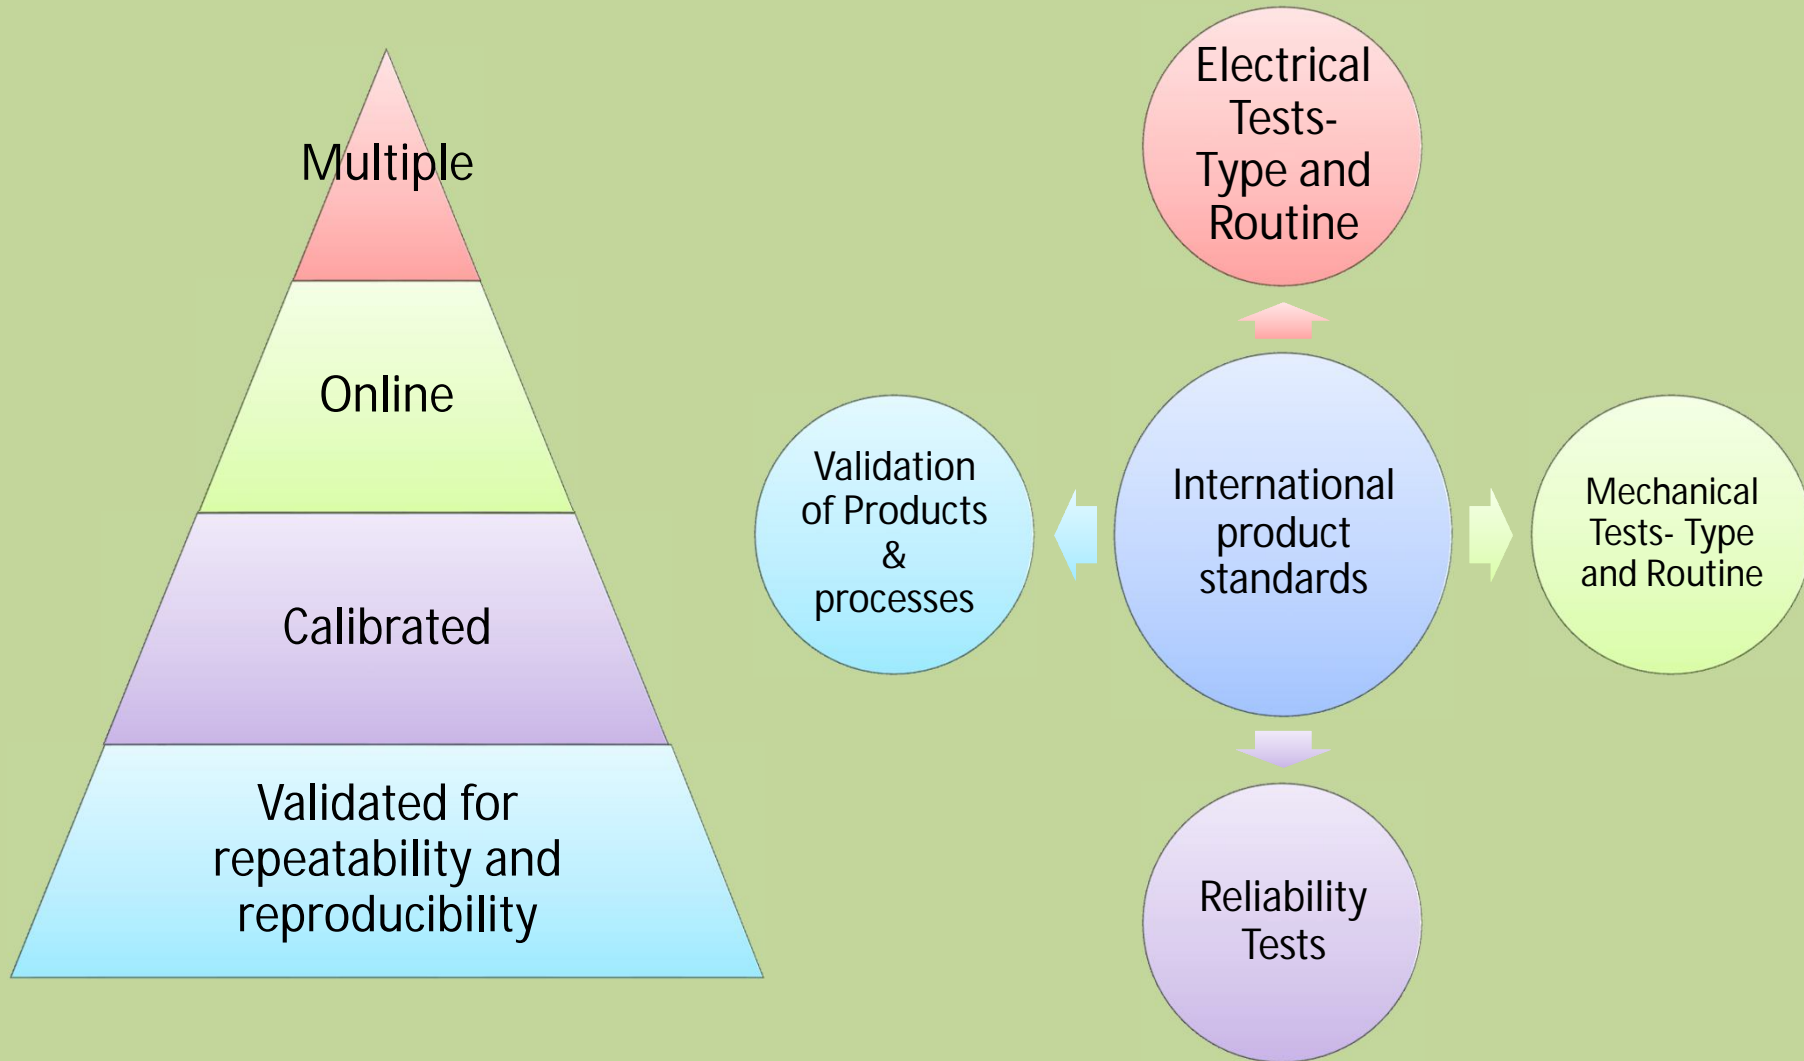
Multiple

Online

Calibrated

Validated for repeatability and reproducibility

Electrical Tests- Type and Routine

Validation of Products & processes

International product standards

Mechanical Tests- Type and Routine

Reliability Tests